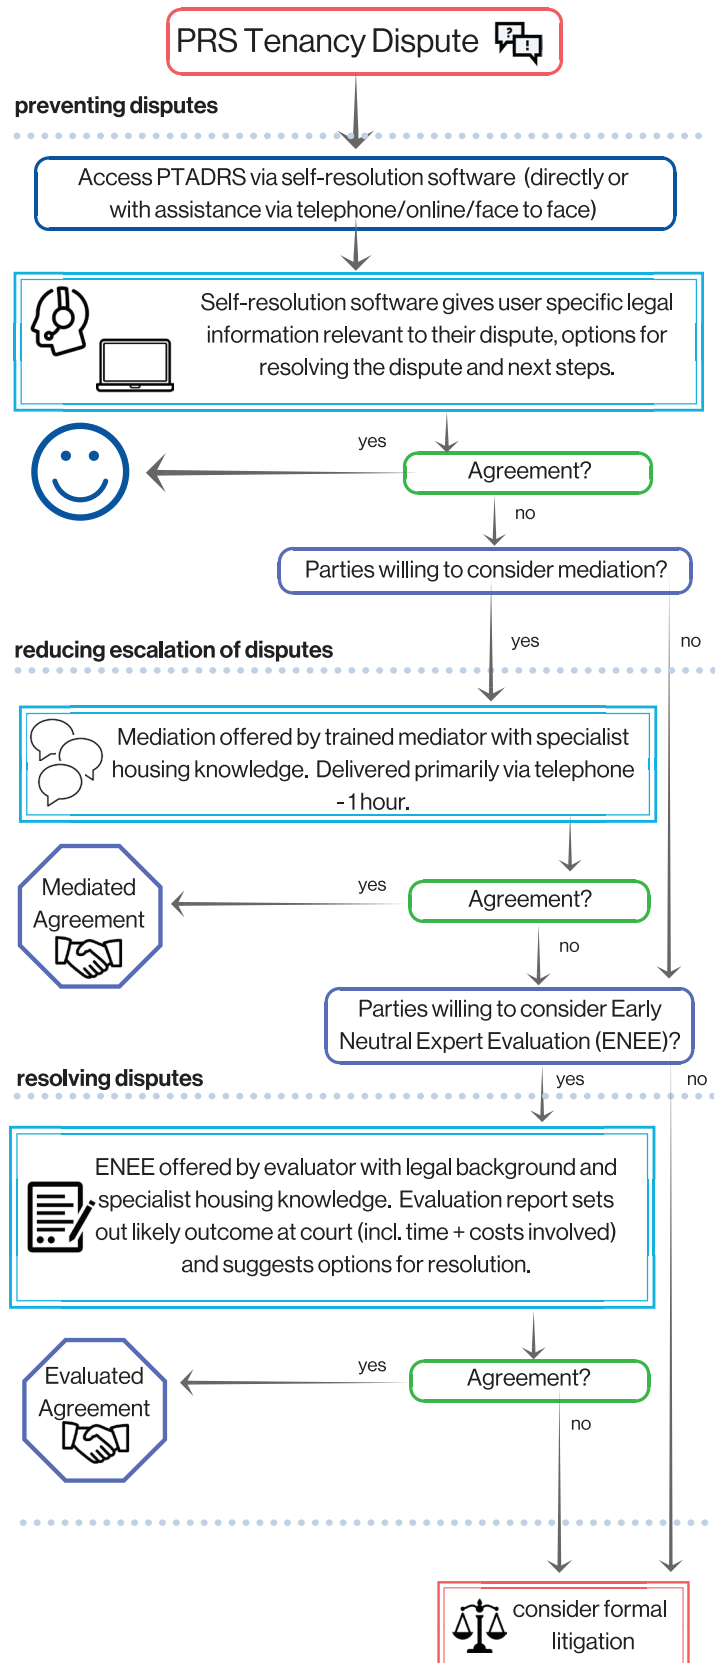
PRS Tenancy Dispute

preventing disputes

Access PTADRS via self-resolution software (directly or with assistance via telephone/online/face to face)

Self-resolution software gives user specific legal information relevant to their dispute, options for resolving the dispute and next steps.

yes

Agreement?

no

Parties willing to consider mediation?

reducing escalation of disputes

yes

no

Mediation offered by trained mediator with specialist housing knowledge. Delivered primarily via telephone - 1 hour.

Mediated Agreement

yes

Agreement?

no

Parties willing to consider Early Neutral Expert Evaluation (ENEE)?

resolving disputes

yes

no

ENEE offered by evaluator with legal background and specialist housing knowledge. Evaluation report sets out likely outcome at court (incl. time + costs involved) and suggests options for resolution.

Evaluated Agreement

yes

Agreement?

no

consider formal litigation